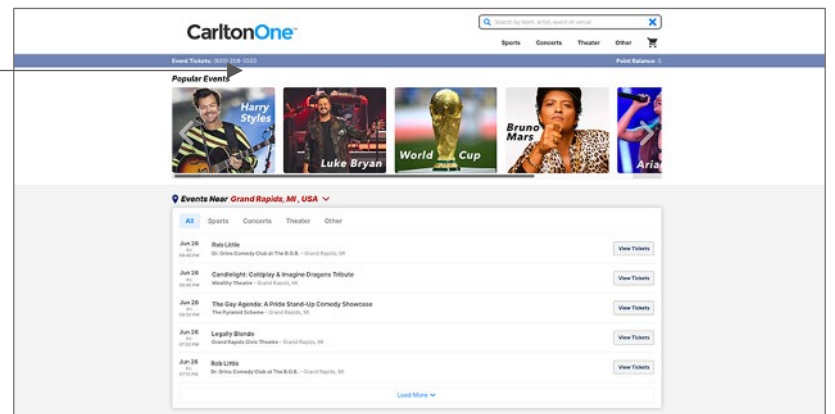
CarltonOne™

Search by team, artist, event or venue

Sports Concerts Theater Other

Event Tickets: (800) 208-5500

Point Balance: 0

Popular Events

Harry Styles

Luke Bryan

World Cup

Bruno Mars

Aria

Events Near Grand Rapids, MI, USA

All Sports Concerts Theater Other

Jun 26 Fri 09:45 PM Rob Little Dr. Grins Comedy Club at The B.O.B. - Grand Rapids, MI View Tickets

Jun 26 Fri 09:45 PM Candlelight: Coldplay & Imagine Dragons Tribute Wealthy Theatre - Grand Rapids, MI View Tickets

Jun 26 Fri 10:00 PM The Gay Agenda: A Pride Stand-Up Comedy Showcase The Pyramid Scheme - Grand Rapids, MI View Tickets

Jun 26 Fri 07:00 PM Legally Blonde Grand Rapids Civic Theatre - Grand Rapids, MI View Tickets

Jun 26 Fri 07:15 PM Rob Little Dr. Grins Comedy Club at The B.O.B. - Grand Rapids, MI View Tickets

Load More